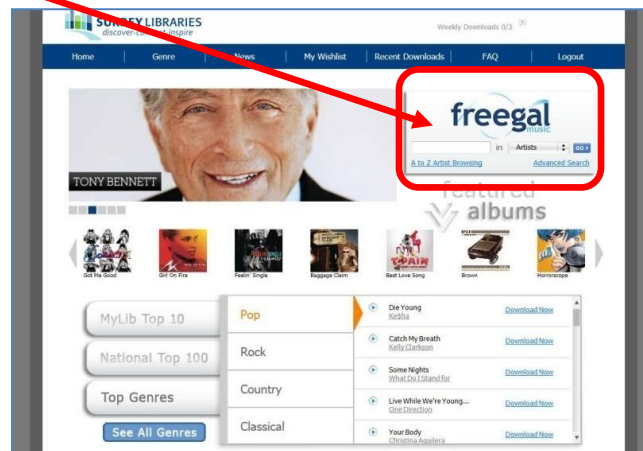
SURREY LIBRARIES
discover·connect·inspire

Weekly Downloads 0/3

Home | Genre | News | My Wishlist | Recent Downloads | FAQ | Logout

TONY BENNETT

freegal
music

in Artists GO
A to Z Artist Browsing
Advanced Search

featured
albums

Got Me Good
Girl On Fire
Feelin' Single
Baggage Claim
Best Love Song
Brown
Horoscope

MyLib Top 10
National Top 100
Top Genres
See All Genres

Pop
Rock
Country
Classical

Die Young
Ke$ha
Download Now

Catch My Breath
Kelly Clarkson
Download Now

Some Nights
What Do I Stand for
Download Now

Live While We're Young...
One Direction
Download Now

Your Body
Christina Aguilera
Download Now